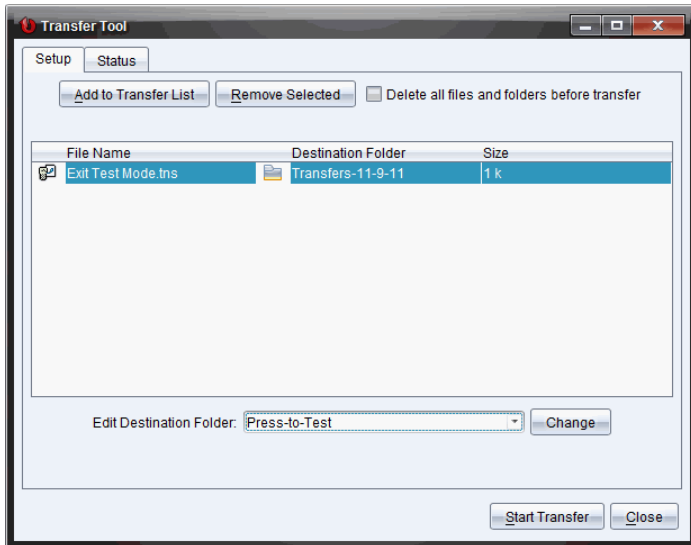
Transfer Tool

Setup Status

Add to Transfer List Remove Selected Delete all files and folders before transfer

| File Name | Destination Folder | Size |
|---|---|---|
| Exit Test Mode.tns | Transfers-11-9-11 | 1 k |

Edit Destination Folder: Press-to-Test Change

Start Transfer Close